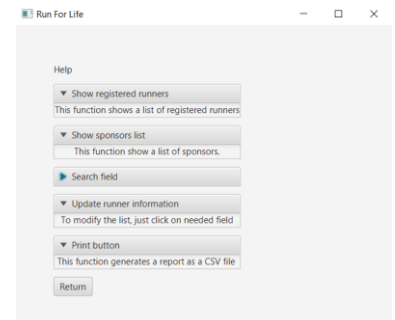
Run For Life

Help

▼ Show registered runners
This function shows a list of registered runners

▼ Show sponsors list
This function show a list of sponsors.

▶ Search field

▼ Update runner information
To modify the list, just click on needed field

▼ Print button
This function generates a report as a CSV file

Return